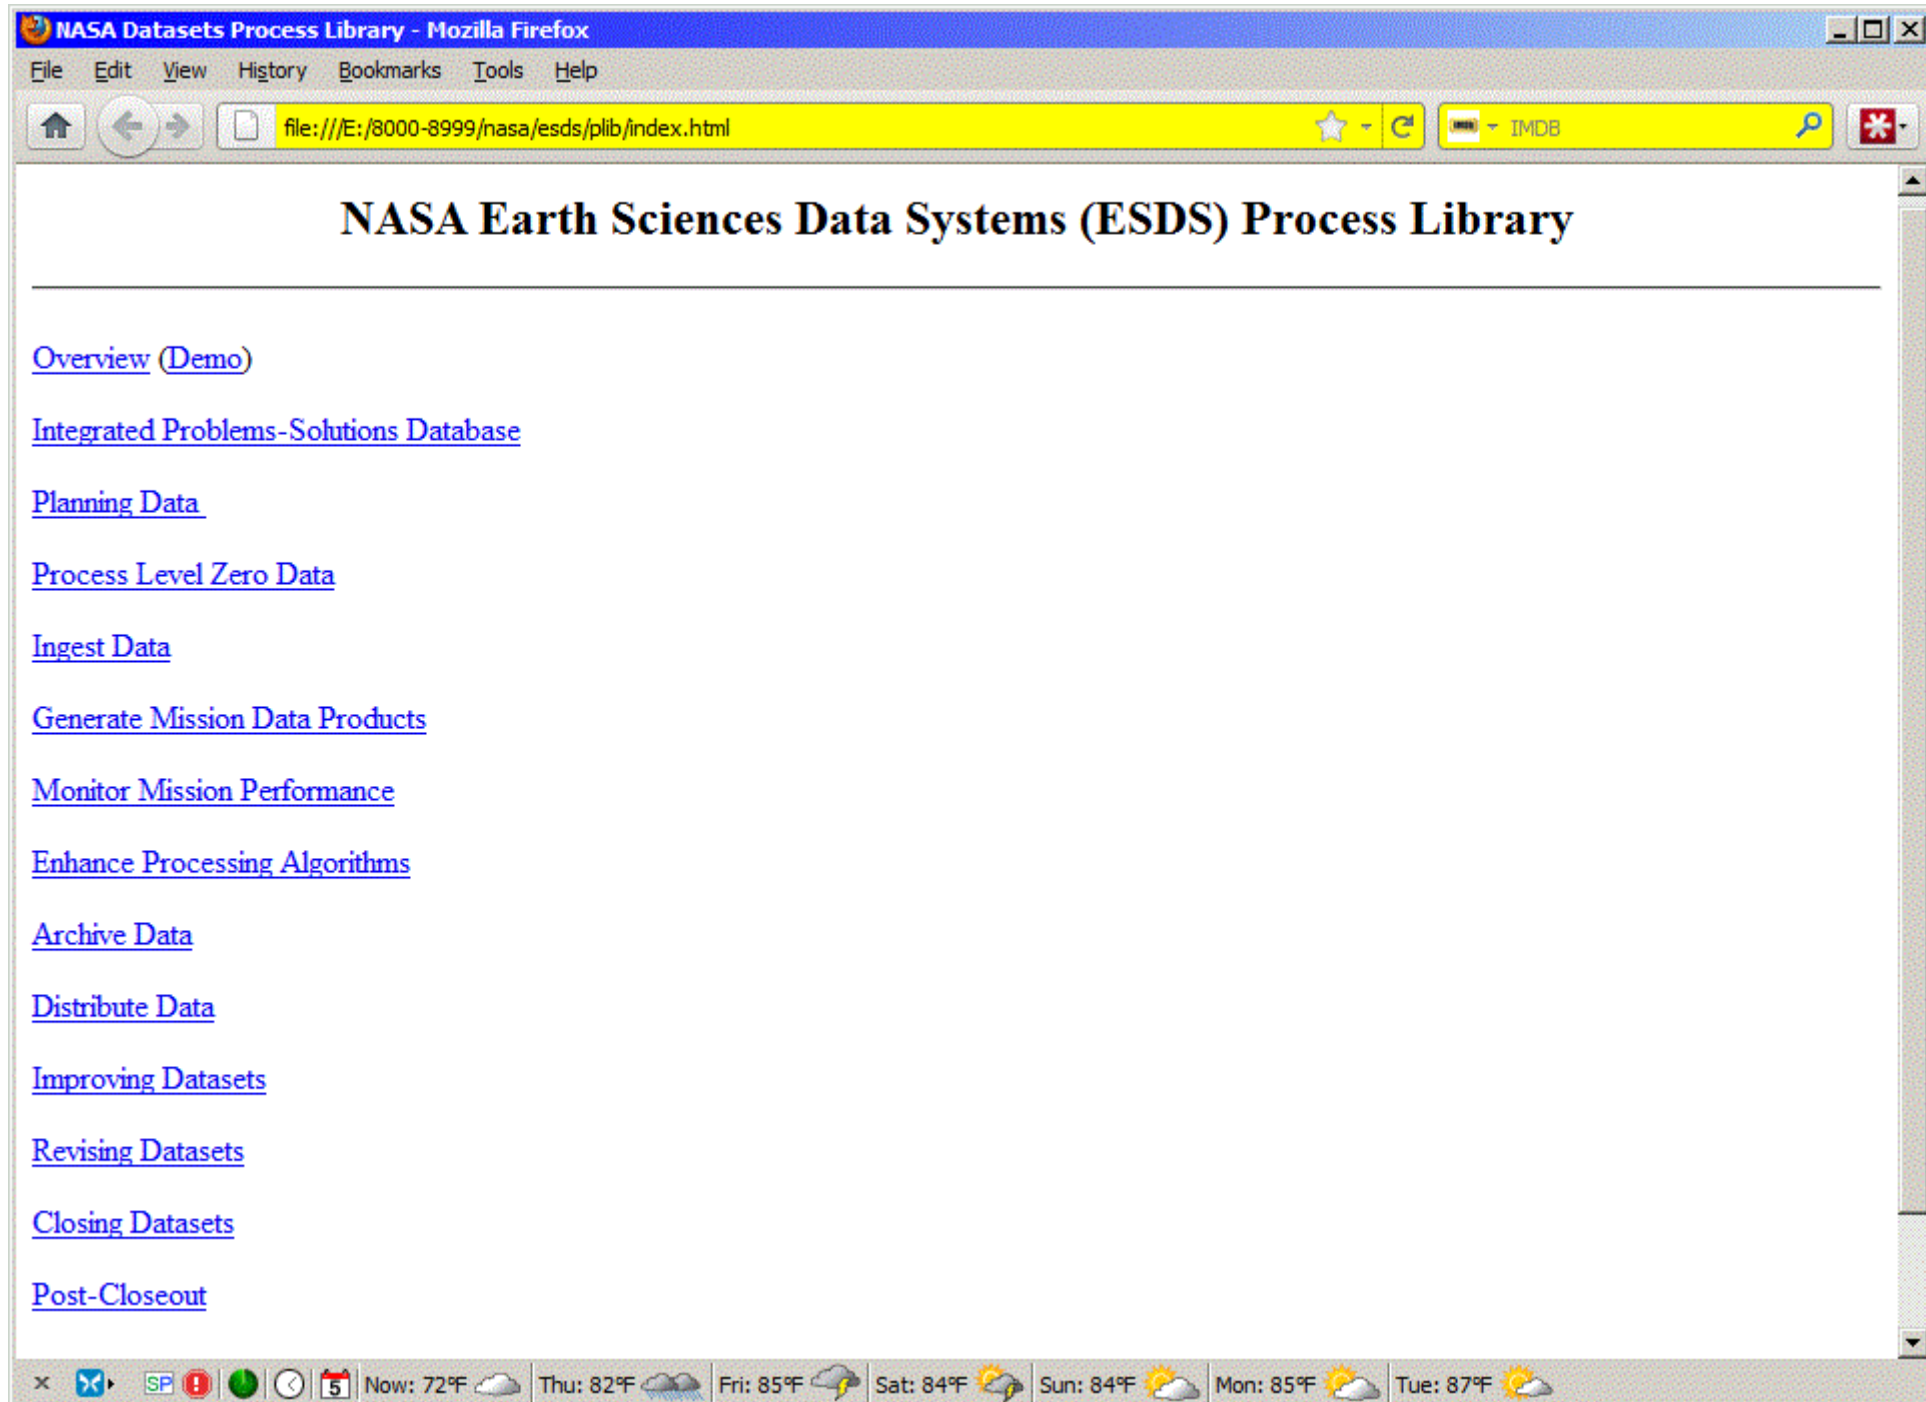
NASA Datasets Process Library - Mozilla Firefox

File Edit View History Bookmarks Tools Help

file:///E:/8000-8999/nasa/esds/plib/index.html

IMDB

NASA Earth Sciences Data Systems (ESDS) Process Library

Overview (Demo)

Integrated Problems-Solutions Database

Planning Data

Process Level Zero Data

Ingest Data

Generate Mission Data Products

Monitor Mission Performance

Enhance Processing Algorithms

Archive Data

Distribute Data

Improving Datasets

Revising Datasets

Closing Datasets

Post-Closeout

SP 5 Now: 72°F Thu: 82°F Fri: 85°F Sat: 84°F Sun: 84°F Mon: 85°F Tue: 87°F